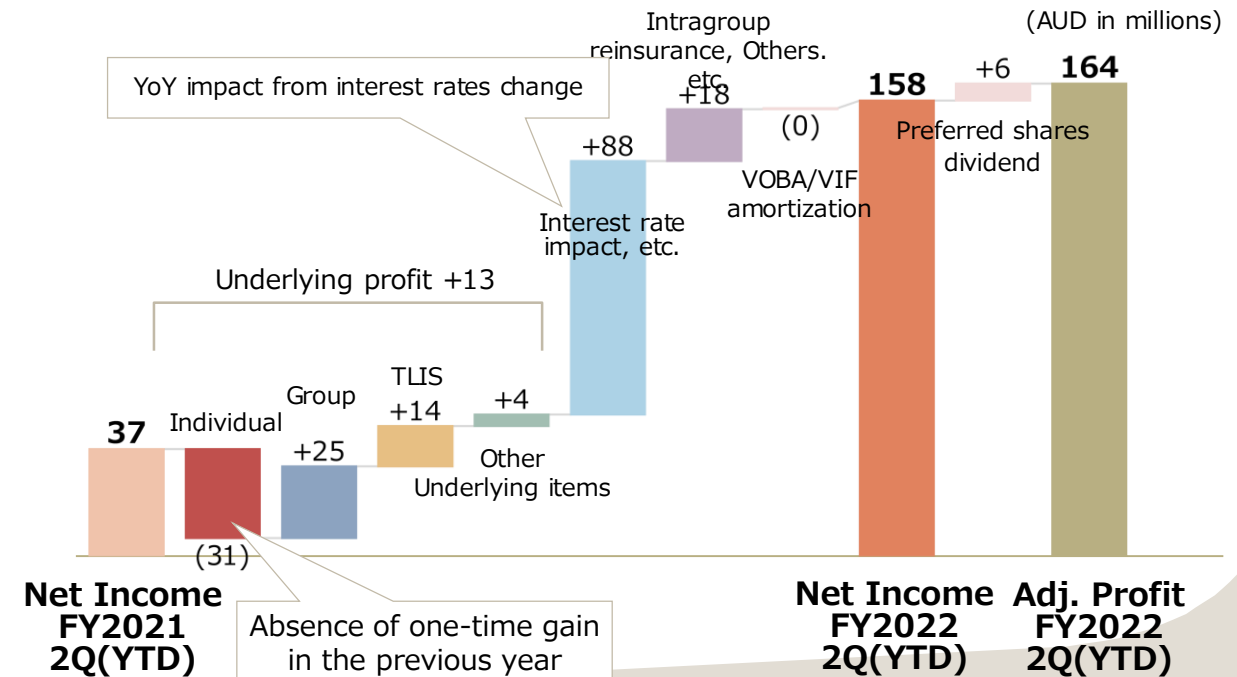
(AUD in millions)

YoY impact from interest rates change

Intragroup reinsurance, Others. etc.

+18

+88

Interest rate impact, etc.

(0)

VOBA/VIF amortization

158

+6

164

Preferred shares dividend

Underlying profit +13

37

Individual

(31)

Group

+25

TLIS

+14

+4

Other Underlying items

Net Income FY2021 2Q(YTD)

Absence of one-time gain in the previous year

Net Income FY2022 2Q(YTD)

Adj. Profit FY2022 2Q(YTD)